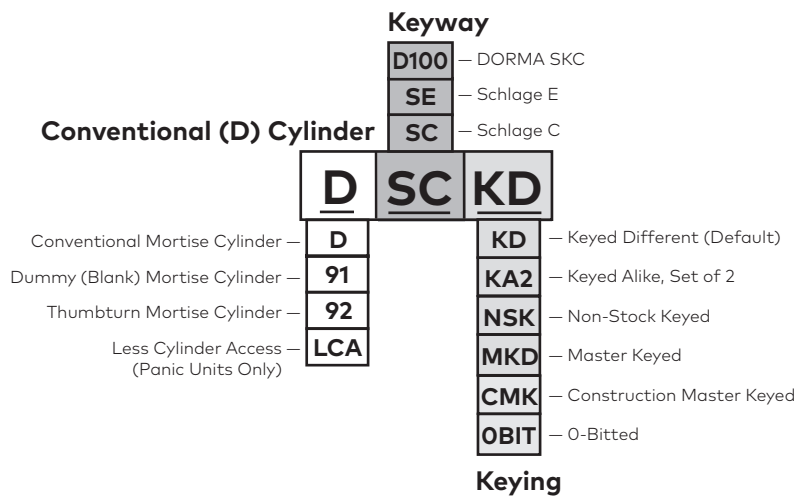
Keyway

D100 — DORMA SKC
SE — Schlage E
SC — Schlage C

Conventional (D) Cylinder

D SC KD

Conventional Mortise Cylinder — D
Dummy (Blank) Mortise Cylinder — 91
Thumbturn Mortise Cylinder — 92
Less Cylinder Access (Panic Units Only) — LCA

KD — Keyed Different (Default)
KA2 — Keyed Alike, Set of 2
NSK — Non-Stock Keyed
MKD — Master Keyed
CMK — Construction Master Keyed
0BIT — 0-Bitted

Keying